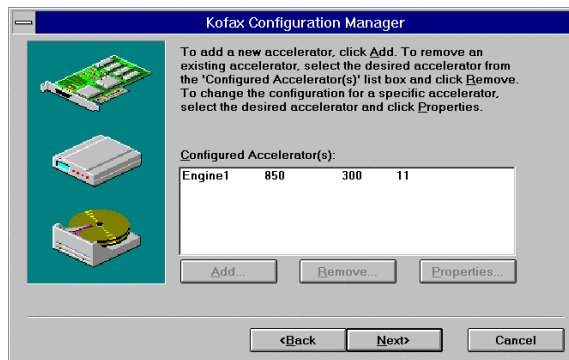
Kofax Configuration Manager

To add a new accelerator, click Add. To remove an existing accelerator, select the desired accelerator from the 'Configured Accelerator(s)' list box and click Remove. To change the configuration for a specific accelerator, select the desired accelerator and click Properties.

Configured Accelerator(s):

Engine1 850 300 11

Add...
Remove...
Properties...

<Back
Next>
Cancel